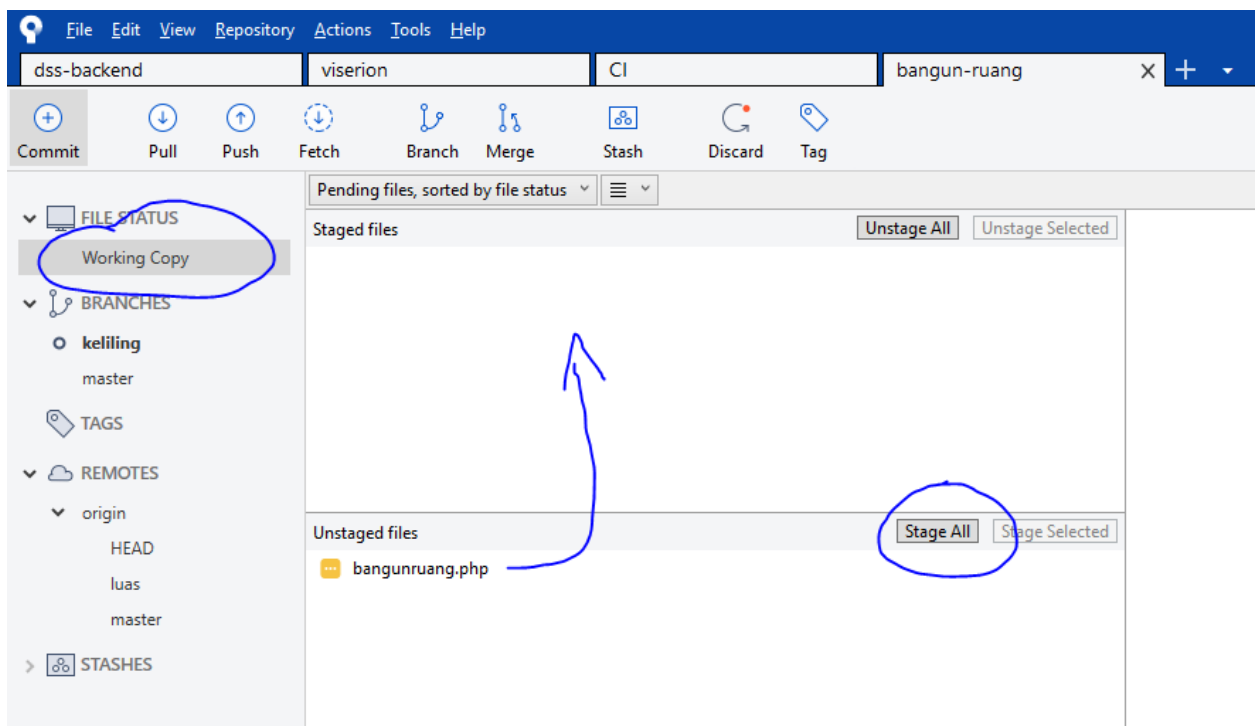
File Edit View Repository Actions Tools Help

dss-backend
viserion
CI
bangun-ruang

Commit
Pull
Push
Fetch
Branch
Merge
Stash
Discard
Tag

FILE STATUS
Working Copy
BRANCHES
keliling
master
TAGS
REMOTES
origin
HEAD
luas
master
STASHES

Pending files, sorted by file status

Staged files
Unstage All
Unstage Selected

Unstaged files
Stage All
Stage Selected
bangunruang.php